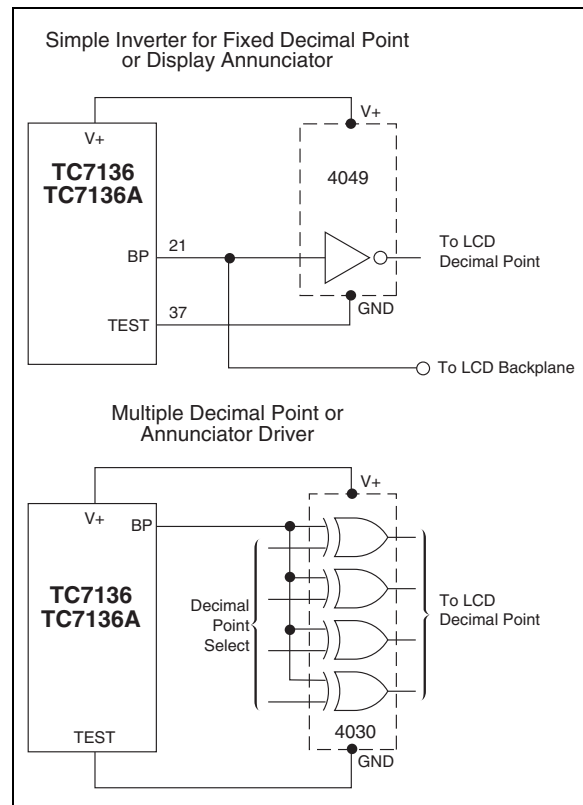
Simple Inverter for Fixed Decimal Point or Display Annunciator

V+

TC7136
TC7136A

V+

4049

BP 21

To LCD Decimal Point

GND

TEST 37

To LCD Backplane

Multiple Decimal Point or Annunciator Driver

V+

V+ BP

TC7136
TC7136A

Decimal Point Select

To LCD Decimal Point

TEST

4030

GND